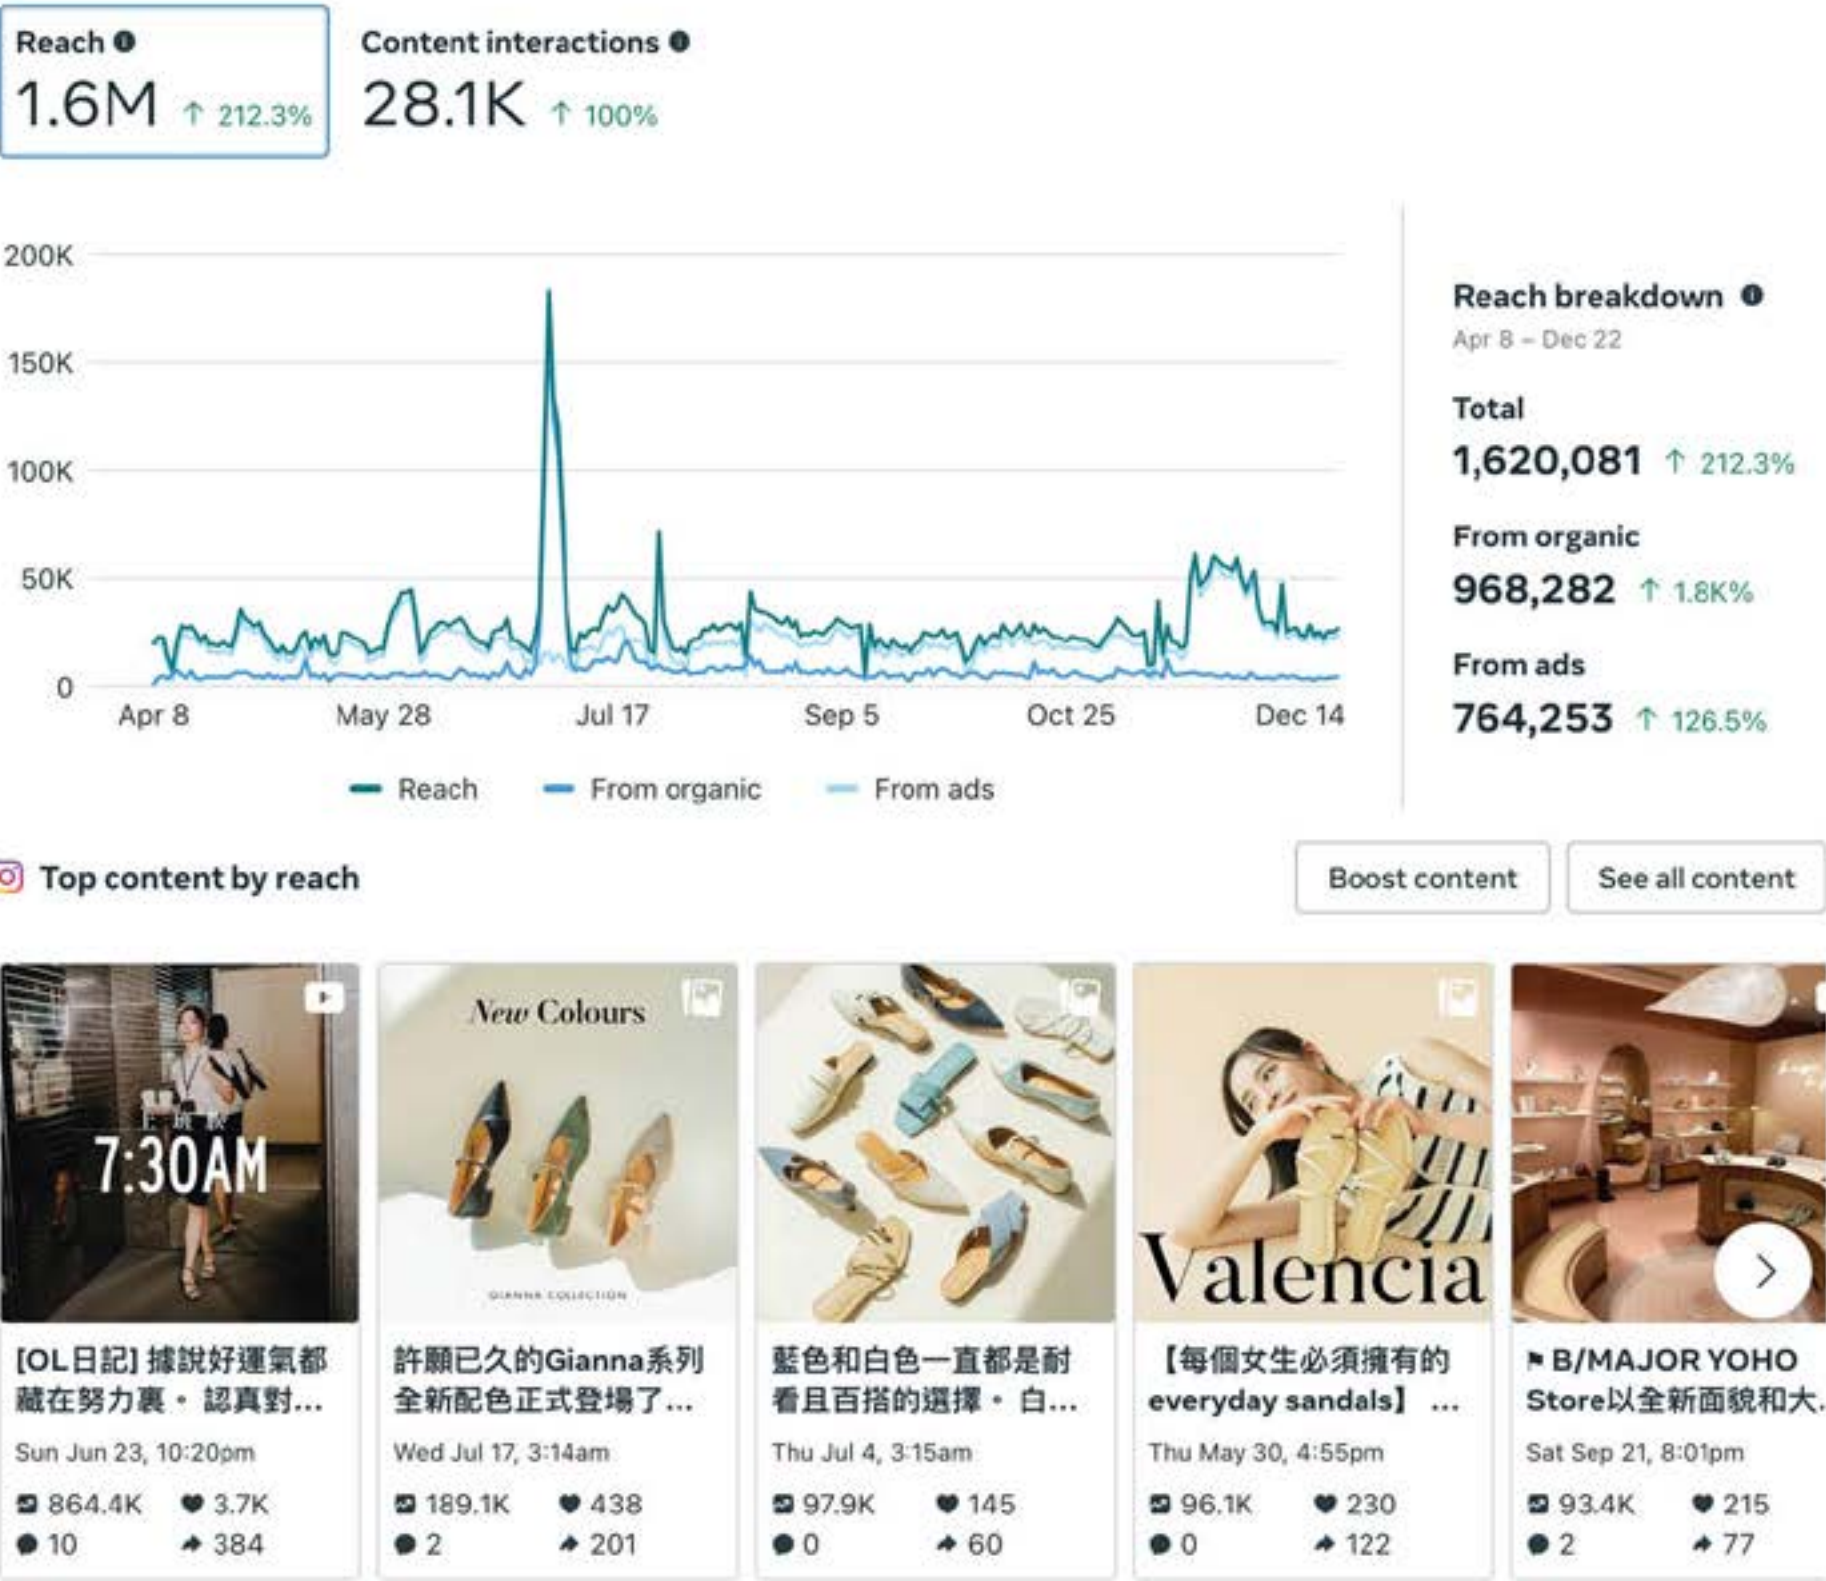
Reach
1.6M ↑ 212.3%

Content interactions
28.1K ↑ 100%

200K
150K
100K
50K
0
Apr 8 May 28 Jul 17 Sep 5 Oct 25 Dec 14

Reach From organic From ads

Reach breakdown
Apr 8 – Dec 22

Total
1,620,081 ↑ 212.3%

From organic
968,282 ↑ 1.8K%

From ads
764,253 ↑ 126.5%

Top content by reach

Boost content

See all content

7:30AM

New Colours

Valencia

[OL日記] 據說好運氣都藏在努力裏・認真對…
Sun Jun 23, 10:20pm
864.4K 3.7K
10 384

許願已久的Gianna系列全新配色正式登場了…
Wed Jul 17, 3:14am
189.1K 438
2 201

藍色和白色一直都是耐看且百搭的選擇・白…
Thu Jul 4, 3:15am
97.9K 145
0 60

【每個女生必須擁有的everyday sandals】 …
Thu May 30, 4:55pm
96.1K 230
0 122

B/MAJOR YOHO Store以全新面貌和大…
Sat Sep 21, 8:01pm
93.4K 215
2 77